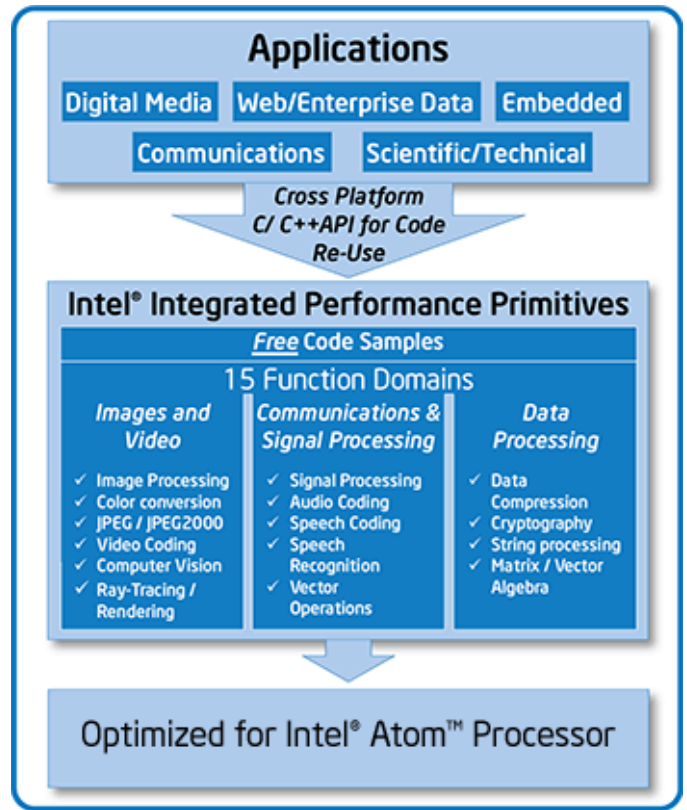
Applications

Digital Media
Web/Enterprise Data
Embedded
Communications
Scientific/Technical

Cross Platform C/ C++API for Code Re-Use

Intel® Integrated Performance Primitives

Free Code Samples

15 Function Domains

Images and Video
✓ Image Processing
✓ Color conversion
✓ JPEG / JPEG2000
✓ Video Coding
✓ Computer Vision
✓ Ray-Tracing / Rendering

Communications & Signal Processing
✓ Signal Processing
✓ Audio Coding
✓ Speech Coding
✓ Speech Recognition
✓ Vector Operations

Data Processing
✓ Data Compression
✓ Cryptography
✓ String processing
✓ Matrix / Vector Algebra

Optimized for Intel® Atom™ Processor